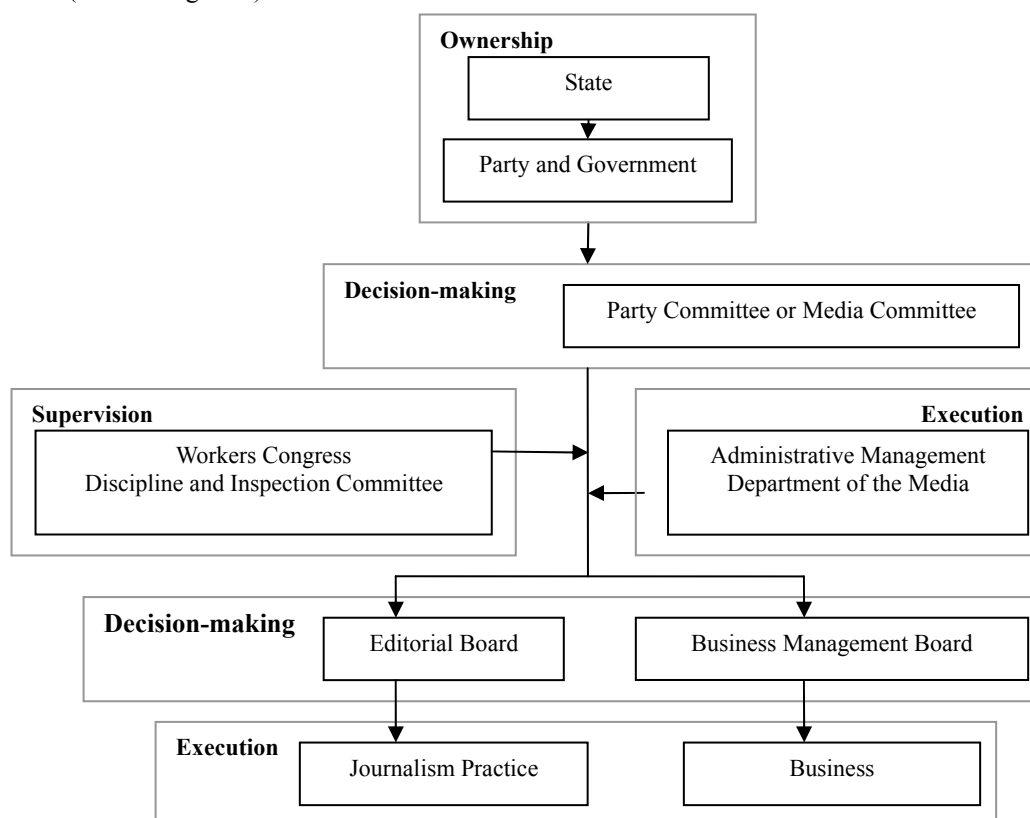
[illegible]

Ownership

State

Party and Government

Decision-making

Party Committee or Media Committee

Supervision

Workers Congress
Discipline and Inspection Committee

Execution

Administrative Management
Department of the Media

Decision-making

Editorial Board

Business Management Board

Execution

Journalism Practice

Business